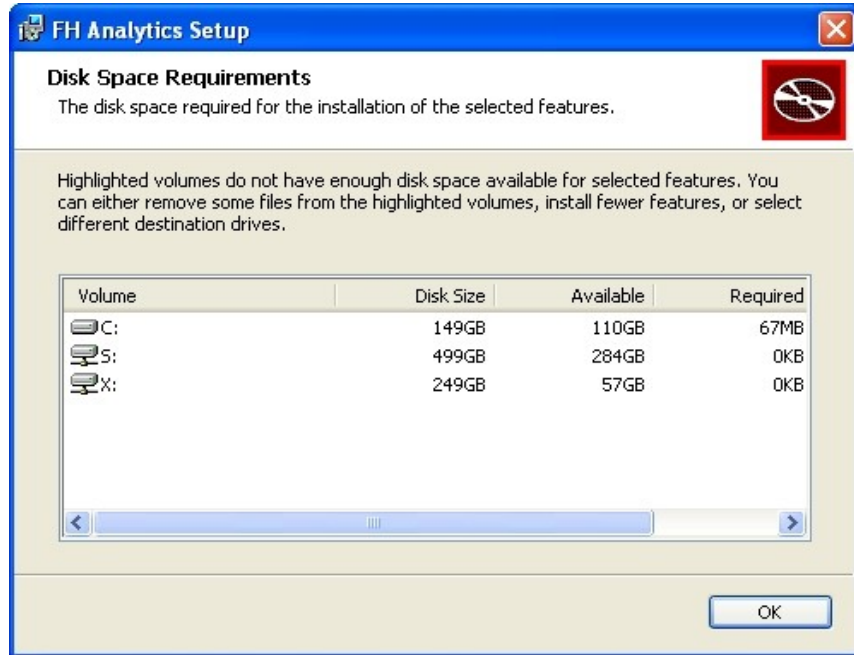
FH Analytics Setup

Disk Space Requirements

The disk space required for the installation of the selected features.

Highlighted volumes do not have enough disk space available for selected features. You can either remove some files from the highlighted volumes, install fewer features, or select different destination drives.

| Volume | Disk Size | Available | Required |
|---|---|---|---|
| C: | 149GB | 110GB | 67MB |
| S: | 499GB | 284GB | 0KB |
| X: | 249GB | 57GB | 0KB |

OK